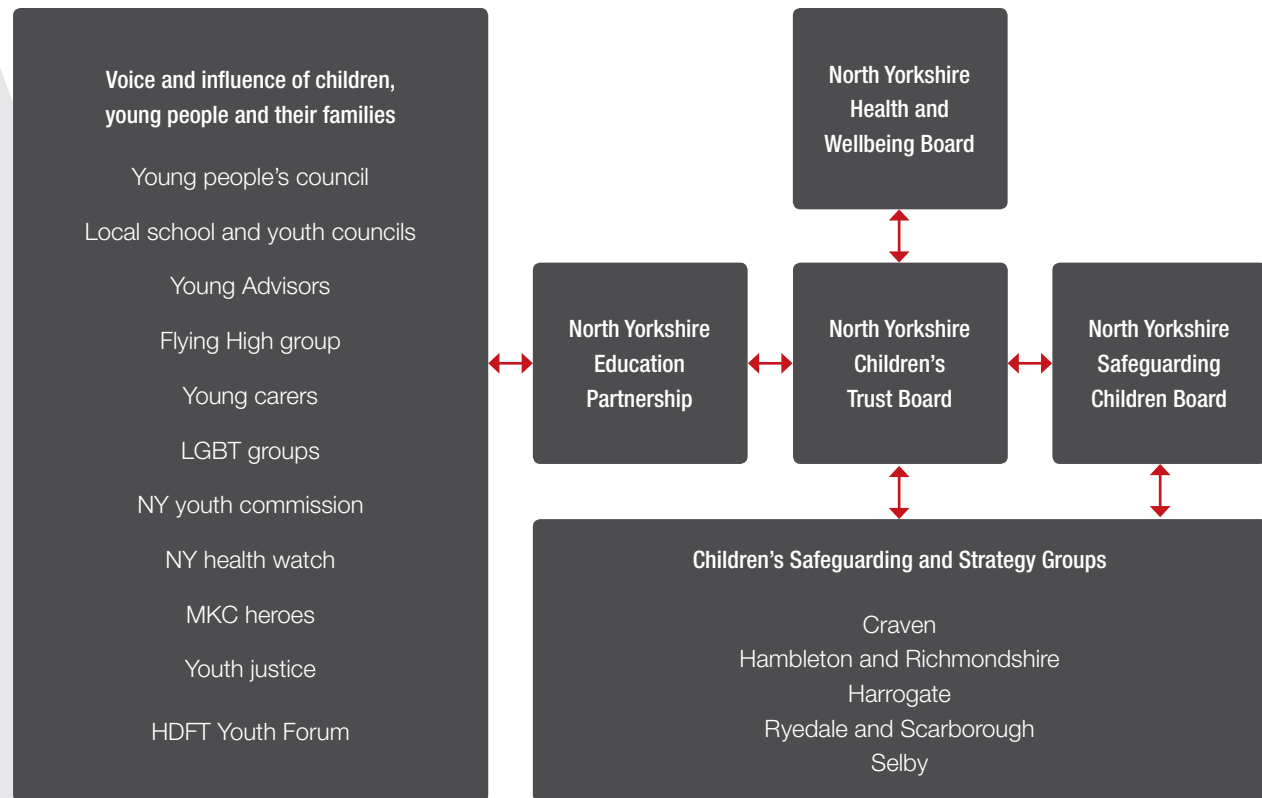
Voice and influence of children, young people and their families

Young people’s council

Local school and youth councils

Young Advisors

Flying High group

Young carers

LGBT groups

NY youth commission

NY health watch

MKC heroes

Youth justice

HDFT Youth Forum

North Yorkshire Health and Wellbeing Board

North Yorkshire Education Partnership

North Yorkshire Children’s Trust Board

North Yorkshire Safeguarding Children Board

Children’s Safeguarding and Strategy Groups

Craven
Hambleton and Richmondshire
Harrogate
Ryedale and Scarborough
Selby